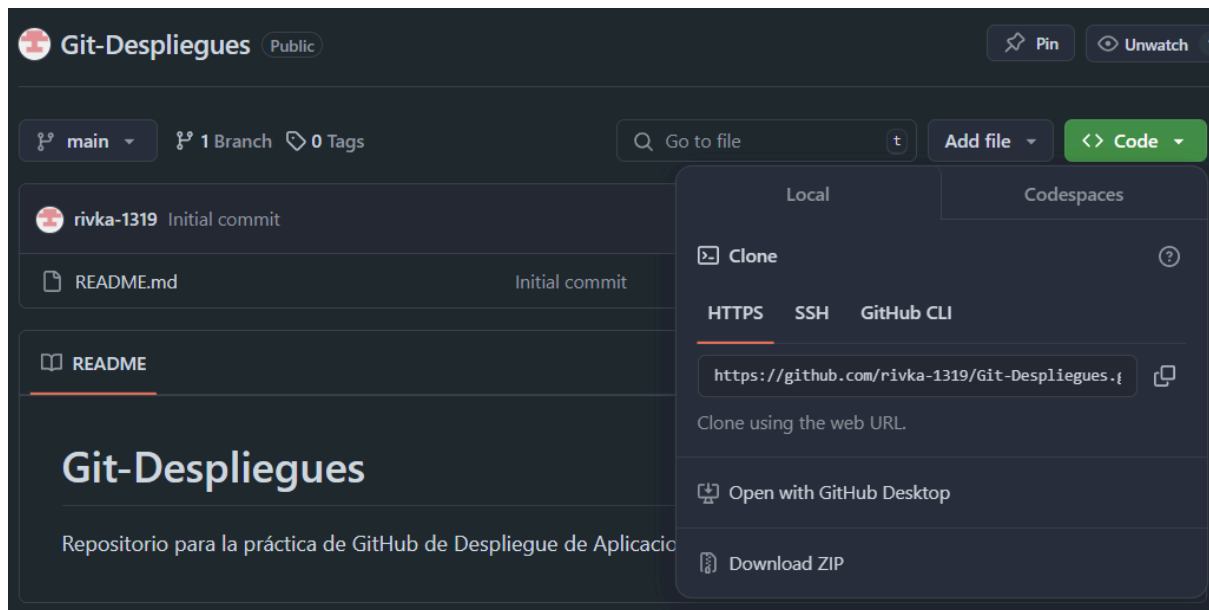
Git-Despliegues Public

Pin Unwatch

main 1 Branch 0 Tags

Go to file t Add file Code

rivka-1319 Initial commit

README.md Initial commit

README

Git-Despliegues

Repositorio para la práctica de GitHub de Despliegue de Aplicacio

Local Codespaces

Clone

HTTPS SSH GitHub CLI

https://github.com/rivka-1319/Git-Despliegues.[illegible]

Clone using the web URL.

Open with GitHub Desktop

Download ZIP